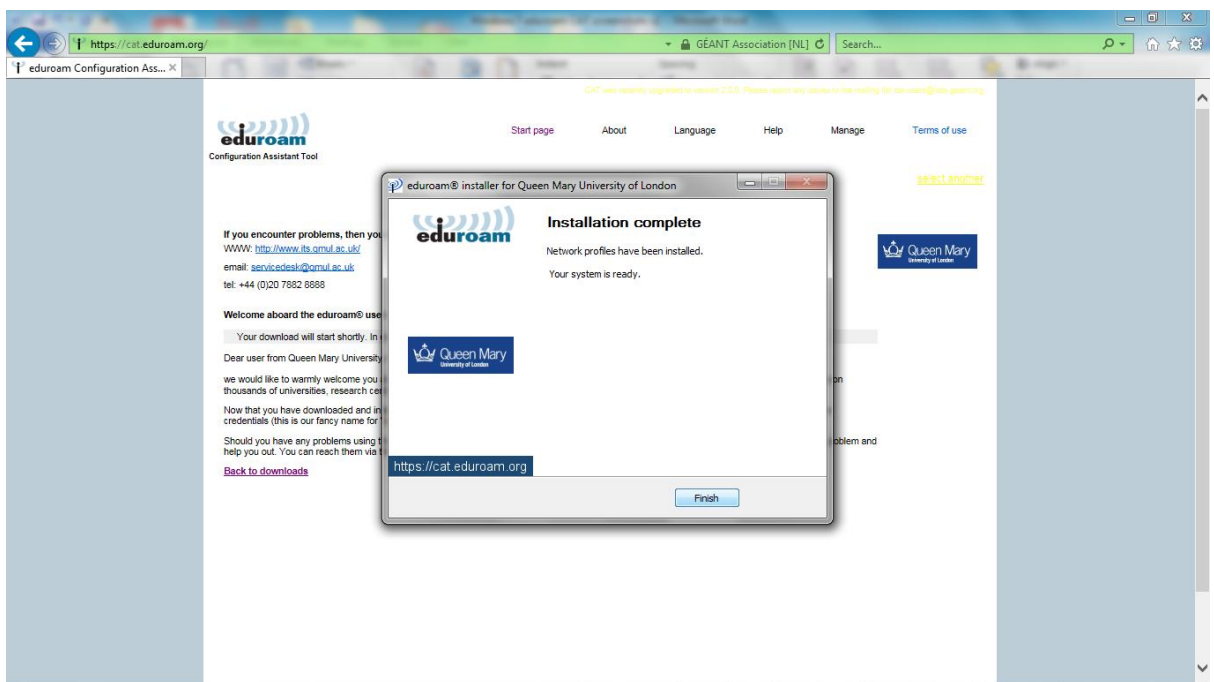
https://cat.eduroam.org/

GÉANT Association [NL]

Search...

eduroam Configuration Ass... ×

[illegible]

eduroam
Configuration Assistant Tool

Start page About Language Help Manage Terms of use

select another

If you encounter problems, then you
WWW: http://www.its.qmul.ac.uk/
email: servicedesk@qmul.ac.uk
tel: +44 (0)20 7882 8888

Welcome aboard the eduroam® use

Your download will start shortly. In

Dear user from Queen Mary University

we would like to warmly welcome you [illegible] on thousands of universities, research ce

Now that you have downloaded and in credentials (this is our fancy name for

Should you have any problems using t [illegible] oblem and help you out. You can reach them via t

Back to downloads

Queen Mary
University of London

eduroam® installer for Queen Mary University of London

eduroam

Installation complete

Network profiles have been installed.

Your system is ready.

Queen Mary
University of London

https://cat.eduroam.org

Finish